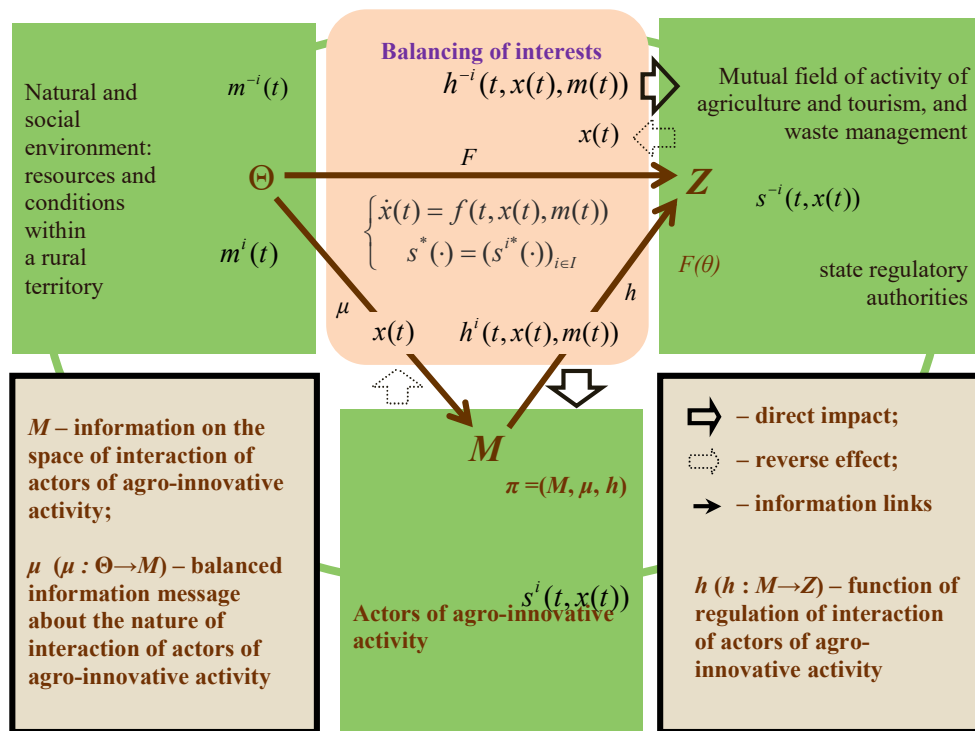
Balancing of interests

$h^{-i}(t, x(t), m(t))$

Natural and social environment: resources and conditions within a rural territory

$m^{-i}(t)$

$\Theta$

$m^{i}(t)$

Mutual field of activity of agriculture and tourism, and waste management

$x(t)$

$F$

$Z$

$s^{-i}(t, x(t))$

$\begin{cases} \dot{x}(t) = f(t, x(t), m(t)) \\ s^{*}(\cdot) = (s^{i*}(\cdot))_{i \in I} \end{cases}$

$F(\theta)$

state regulatory authorities

$\mu$

$h$

$x(t)$

$h^{i}(t, x(t), m(t))$

$M$ – information on the space of interaction of actors of agro-innovative activity;

$\mu$ ($\mu : \Theta \rightarrow M$) – balanced information message about the nature of interaction of actors of agro-innovative activity

$M$

$\pi = (M, \mu, h)$

$s^{i}(t, x(t))$

Actors of agro-innovative activity

– direct impact;

– reverse effect;

– information links

$h$ ($h : M \rightarrow Z$) – function of regulation of interaction of actors of agro-innovative activity